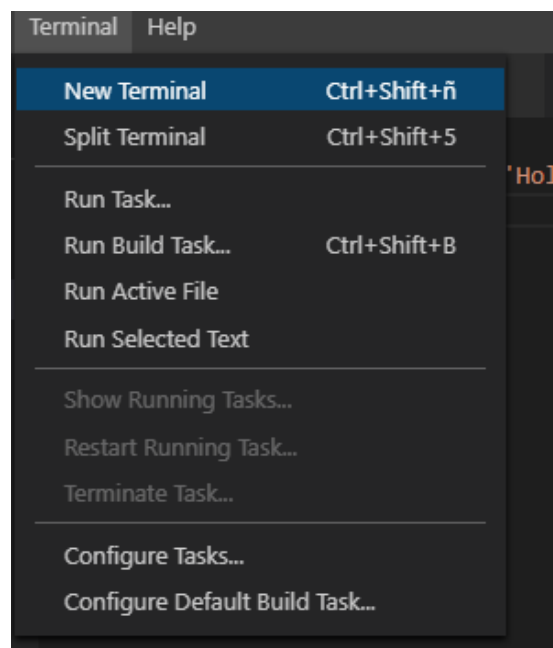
Terminal Help

New Terminal Ctrl+Shift+ñ
Split Terminal Ctrl+Shift+5

Run Task...
Run Build Task... Ctrl+Shift+B
Run Active File
Run Selected Text

Show Running Tasks...
Restart Running Task...
Terminate Task...

Configure Tasks...
Configure Default Build Task...

'Ho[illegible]